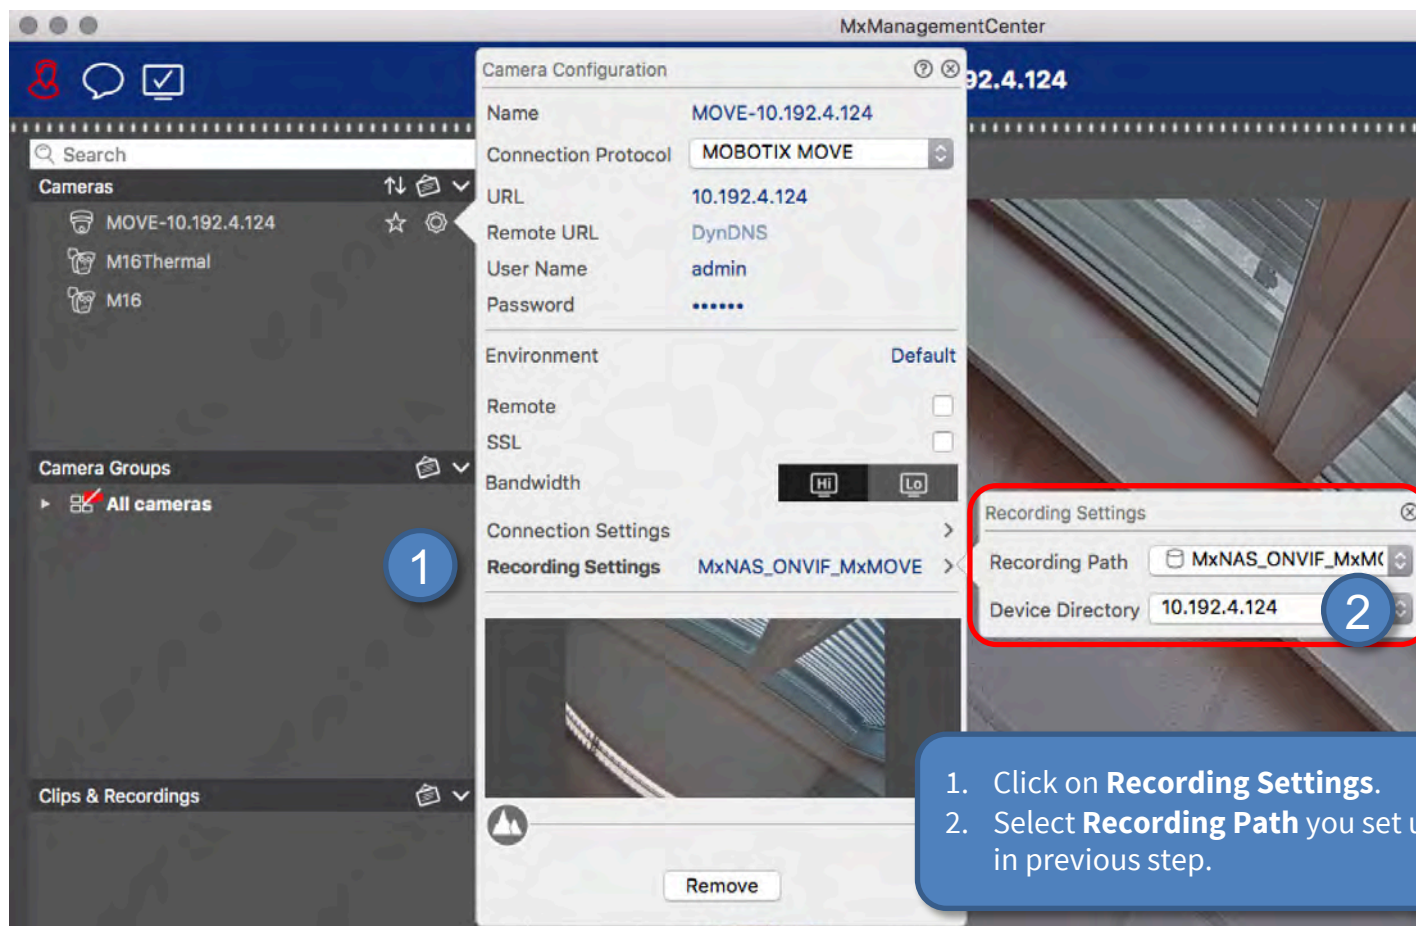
MxManagementCenter

92.4.124

Search

Cameras

MOVE-10.192.4.124

M16Thermal

M16

Camera Groups

All cameras

Clips & Recordings

Camera Configuration

| Name | MOVE-10.192.4.124 |
|---|---|
| Connection Protocol | MOBOTIX MOVE |
| URL | 10.192.4.124 |
| Remote URL | DynDNS |
| User Name | admin |
| Password | •••••• |

Environment Default

Remote

SSL

Bandwidth Hi Lo

Connection Settings

Recording Settings MxNAS_ONVIF_MxMOVE

Remove

1

Recording Settings

Recording Path MxNAS_ONVIF_MxM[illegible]

Device Directory 10.192.4.124

2

1. Click on **Recording Settings**.
2. Select **Recording Path** you set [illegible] in previous step.